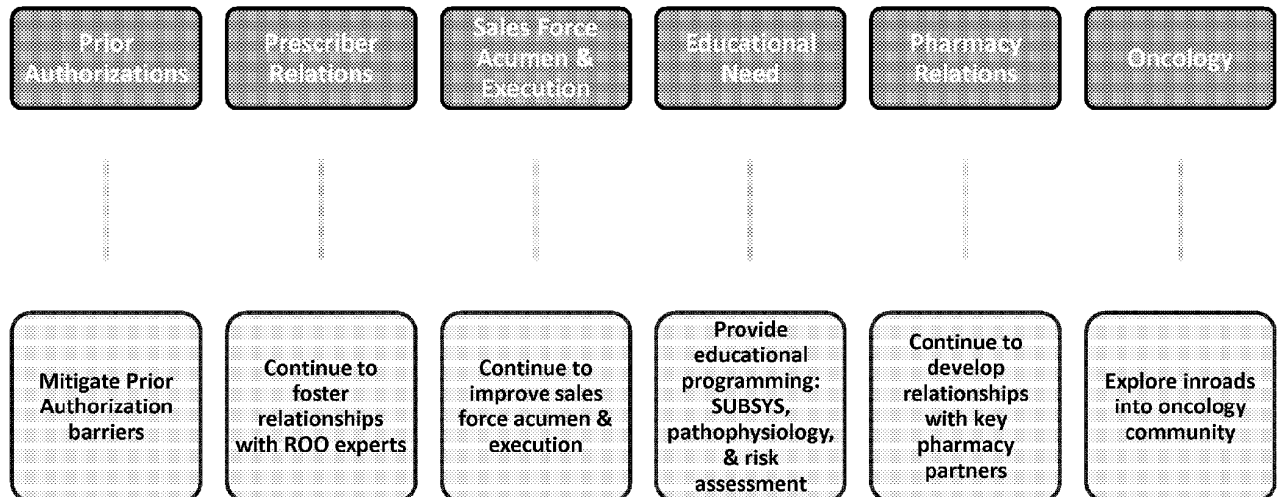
Prior Authorizations

Prescriber Relations

Sales Force Acumen & Execution

Educational Need

Pharmacy Relations

Oncology

Mitigate Prior Authorization barriers

Continue to foster relationships with ROO experts

Continue to improve sales force acumen & execution

Provide educational programming: SUBSYS, pathophysiology, & risk assessment

Continue to develop relationships with key pharmacy partners

Explore inroads into oncology community